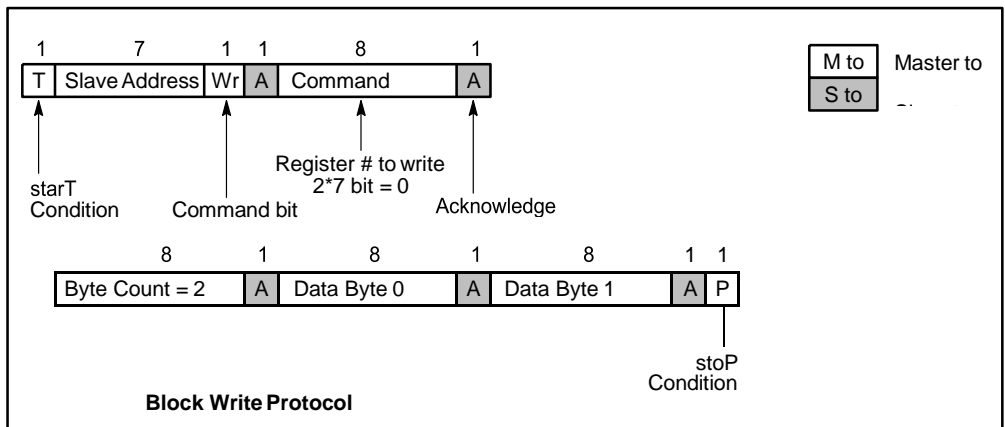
1 7 1 1 8 1

| T | Slave Address | Wr | A | Command | A |
|---|---|---|---|---|---|

M to Master to

S to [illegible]

Register # to write
2*7 bit = 0

starT
Condition

Command bit

Acknowledge

8 1 8 1 8 1 1

| Byte Count = 2 | A | Data Byte 0 | A | Data Byte 1 | A | P |
|---|---|---|---|---|---|---|

stoP
Condition

Block Write Protocol